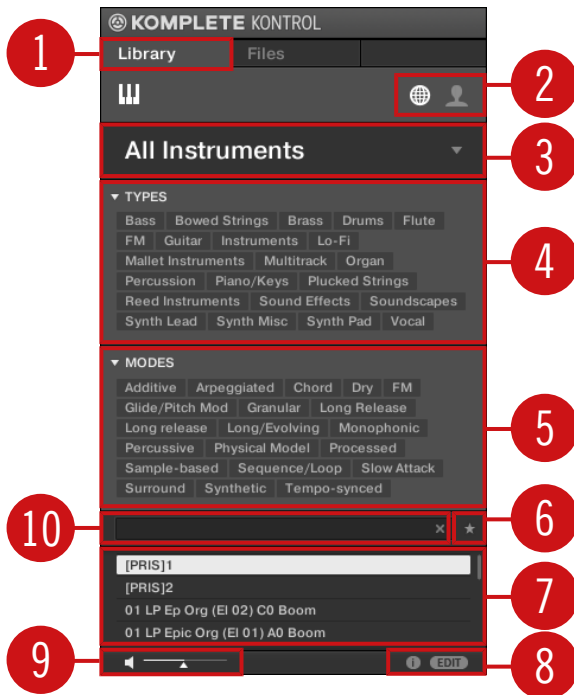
KOMPLETE KONTROL

1

Library

Files

2

All Instruments

3

▾ TYPES

Bass Bowed Strings Brass Drums Flute FM Guitar Instruments Lo-Fi Mallet Instruments Multitrack Organ Percussion Piano/Keys Plucked Strings Reed Instruments Sound Effects Soundscapes Synth Lead Synth Misc Synth Pad Vocal

4

▾ MODES

Additive Arpeggiated Chord Dry FM Glide/Pitch Mod Granular Long Release Long release Long/Evolving Monophonic Percussive Physical Model Processed Sample-based Sequence/Loop Slow Attack Surround Synthetic Tempo-synced

5

10

×

★

6

[PRIS]1
[PRIS]2
01 LP Ep Org (El 02) C0 Boom
01 LP Epic Org (El 01) A0 Boom

7

9

EDIT

8